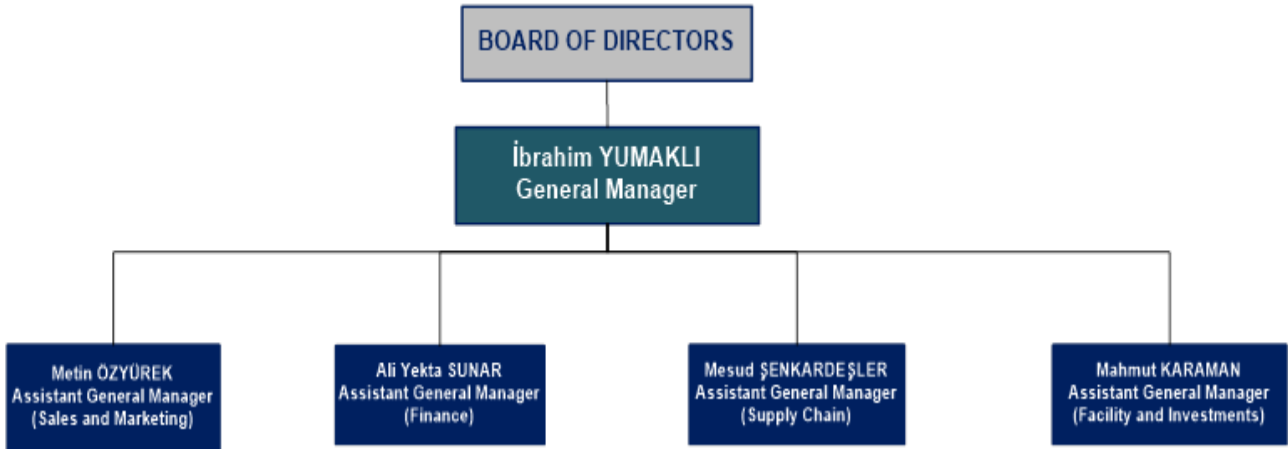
BOARD OF DIRECTORS

İbrahim YUMAKLI
General Manager

Metin ÖZYÜREK
Assistant General Manager
(Sales and Marketing)

Ali Yekta SUNAR
Assistant General Manager
(Finance)

Mesud ŞENKARDEŞLER
Assistant General Manager
(Supply Chain)

Mahmut KARAMAN
Assistant General Manager
(Facility and Investments)